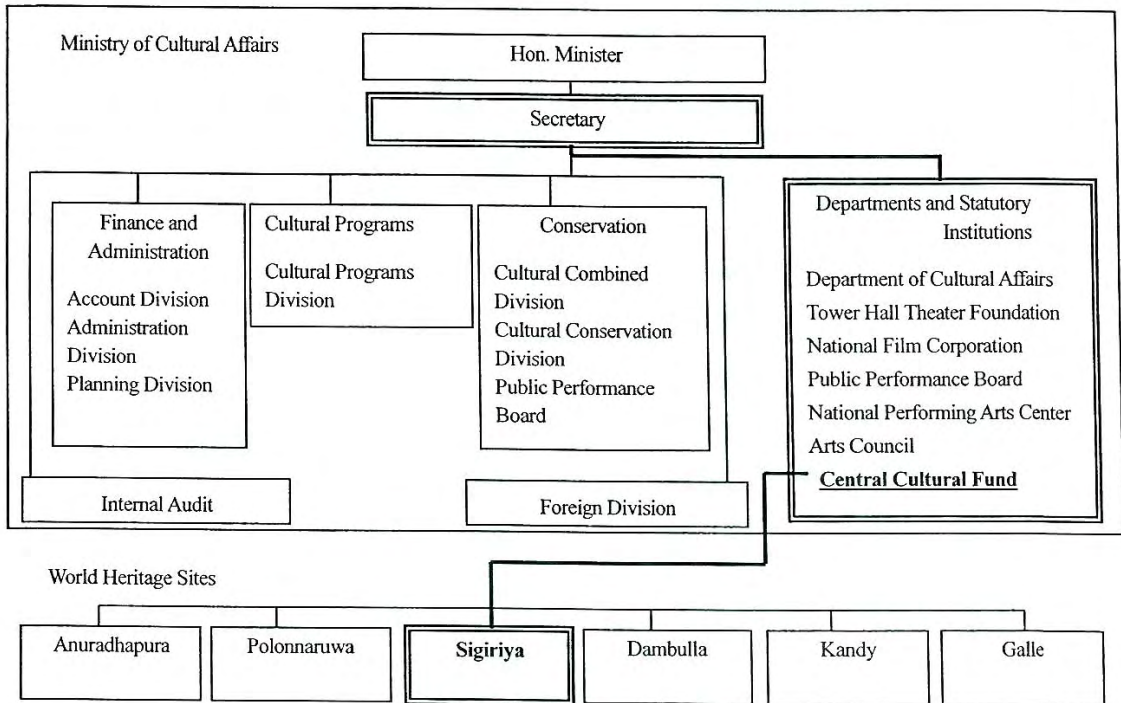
Ministry of Cultural Affairs

Hon. Minister

Secretary

Finance and Administration

Account Division
Administration Division
Planning Division

Cultural Programs

Cultural Programs Division

Conservation

Cultural Combined Division
Cultural Conservation Division
Public Performance Board

Departments and Statutory Institutions

Department of Cultural Affairs
Tower Hall Theater Foundation
National Film Corporation
Public Performance Board
National Performing Arts Center
Arts Council
Central Cultural Fund

Internal Audit

Foreign Division

World Heritage Sites

| Anuradhapura | Polonnaruwa | Sigiriya | Dambulla | Kandy | Galle |
|---|---|---|---|---|---|